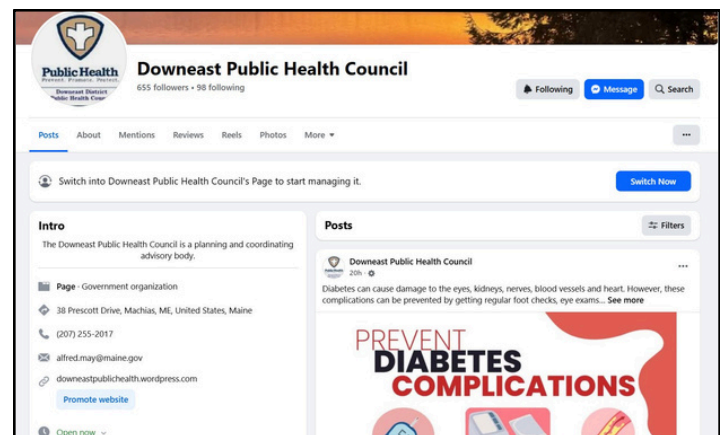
Public Health
Prevent. Promote. Protect.
Downeast District
Public Health Council

Downeast Public Health Council
655 followers • 98 following

Following
Message
Search

Posts About Mentions Reviews Reels Photos More

...

Switch into Downeast Public Health Council's Page to start managing it.
Switch Now

Intro
The Downeast Public Health Council is a planning and coordinating advisory body.

Page · Government organization
38 Prescott Drive, Machias, ME, United States, Maine
(207) 255-2017
alfred.may@maine.gov
downeastpublichealth.wordpress.com
Promote website
Open now

Posts
Filters

Downeast Public Health Council
20h ·

...

Diabetes can cause damage to the eyes, kidneys, nerves, blood vessels and heart. However, these complications can be prevented by getting regular foot checks, eye exams... See more

PREVENT
DIABETES
COMPLICATIONS